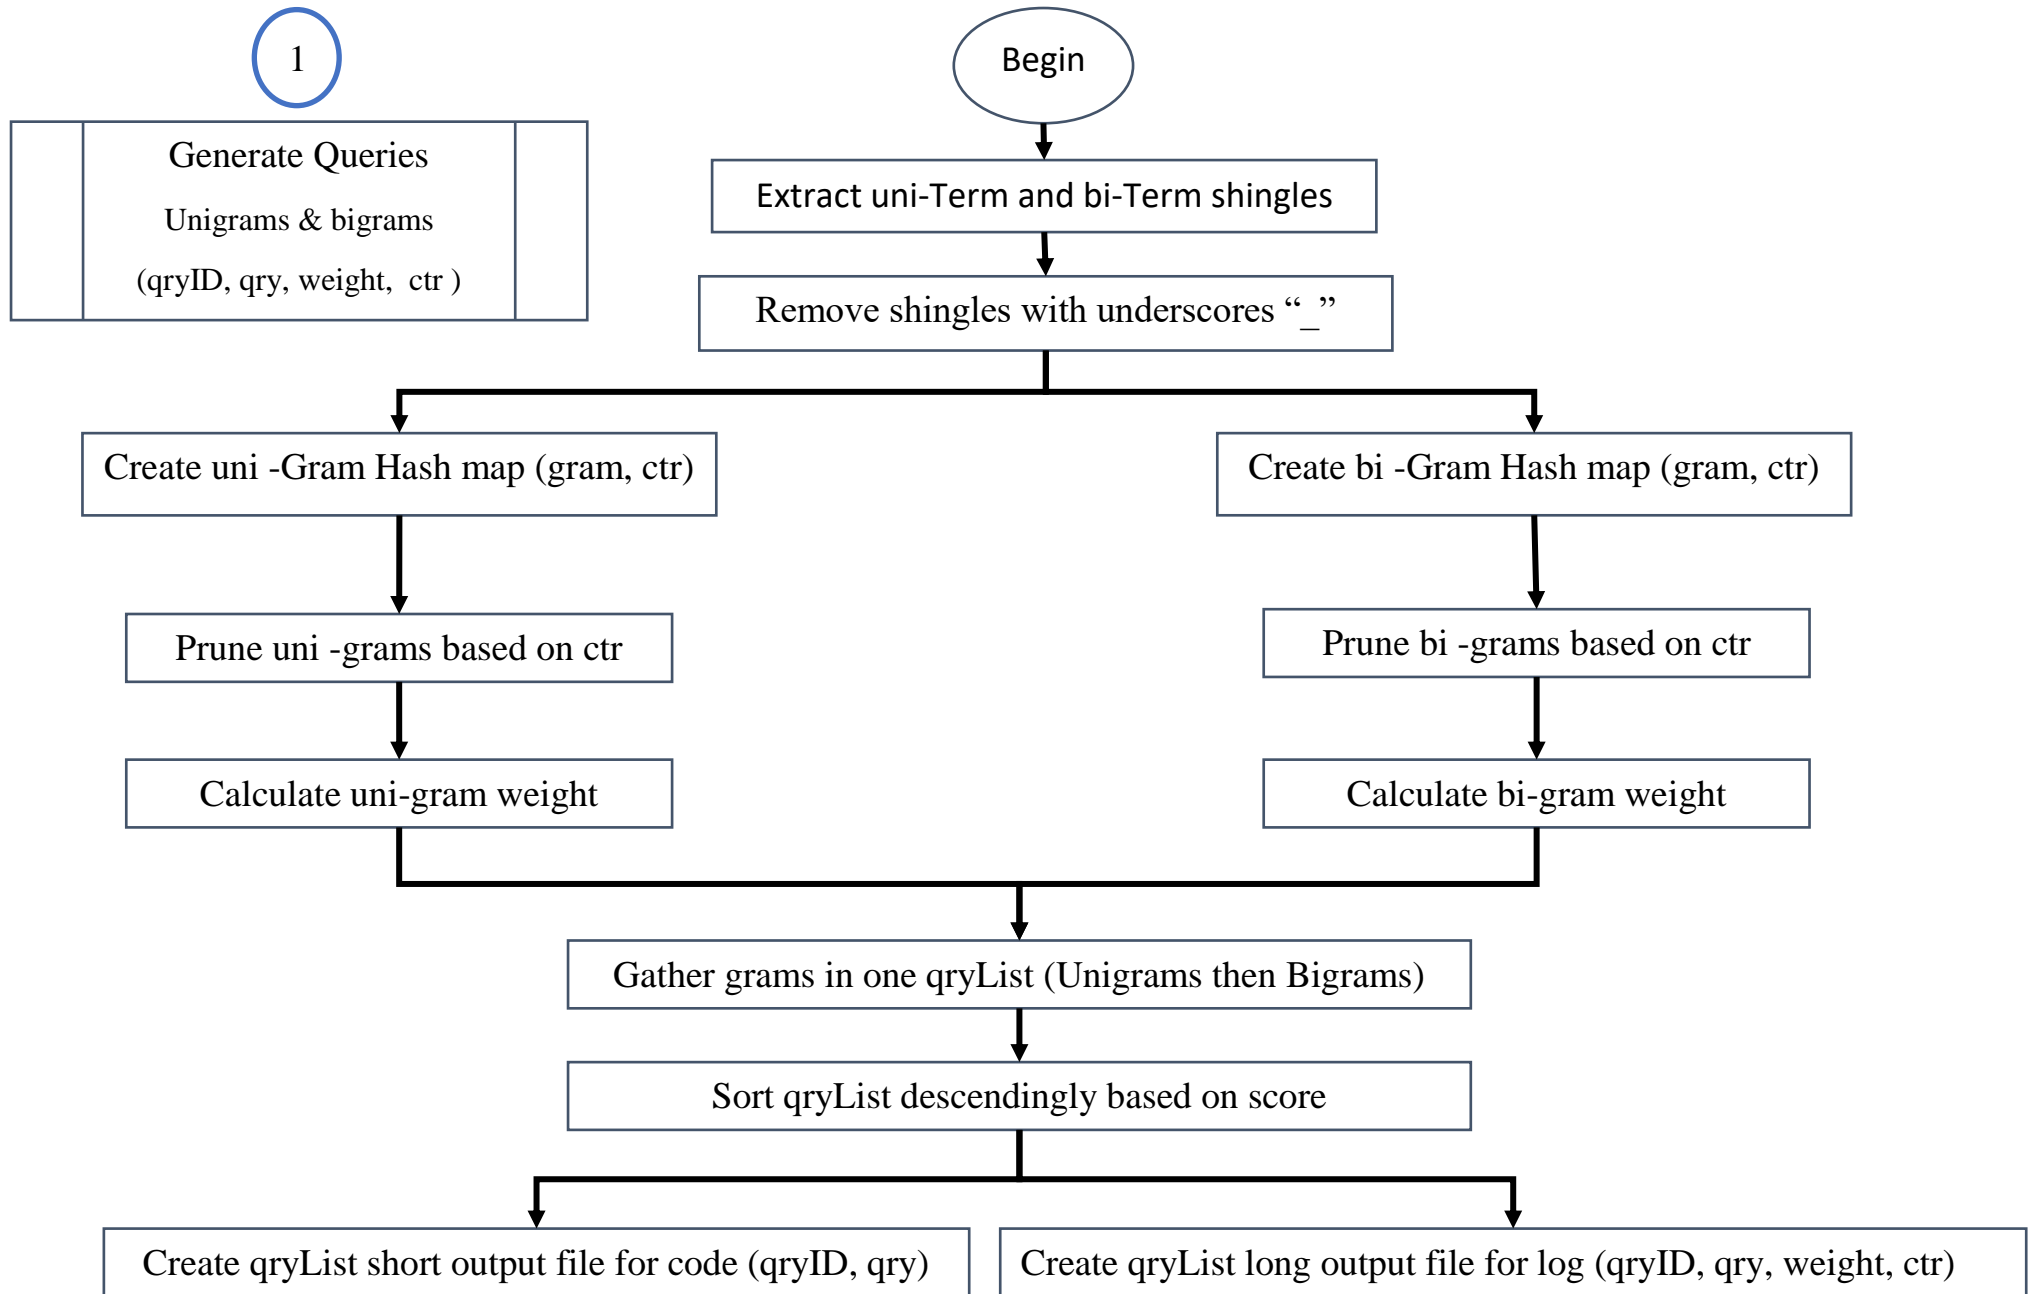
1

Generate Queries

Unigrams & bigrams

(qryID, qry, weight, ctr )

Begin

Extract uni-Term and bi-Term shingles

Remove shingles with underscores "_"

Create uni -Gram Hash map (gram, ctr)

Create bi -Gram Hash map (gram, ctr)

Prune uni -grams based on ctr

Prune bi -grams based on ctr

Calculate uni-gram weight

Calculate bi-gram weight

Gather grams in one qryList (Unigrams then Bigrams)

Sort qryList descendingly based on score

Create qryList short output file for code (qryID, qry)

Create qryList long output file for log (qryID, qry, weight, ctr)